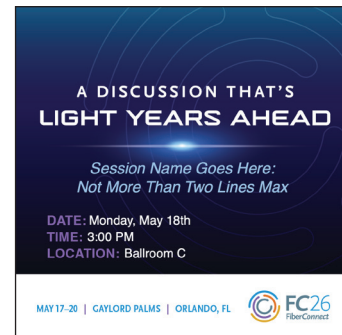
A DISCUSSION THAT'S
LIGHT YEARS AHEAD

Session Name Goes Here:
Not More Than Two Lines Max

DATE: Monday, May 18th
TIME: 3:00 PM
LOCATION: Ballroom C

MAY 17–20 | GAYLORD PALMS | ORLANDO, FL

FC26
FiberConnect